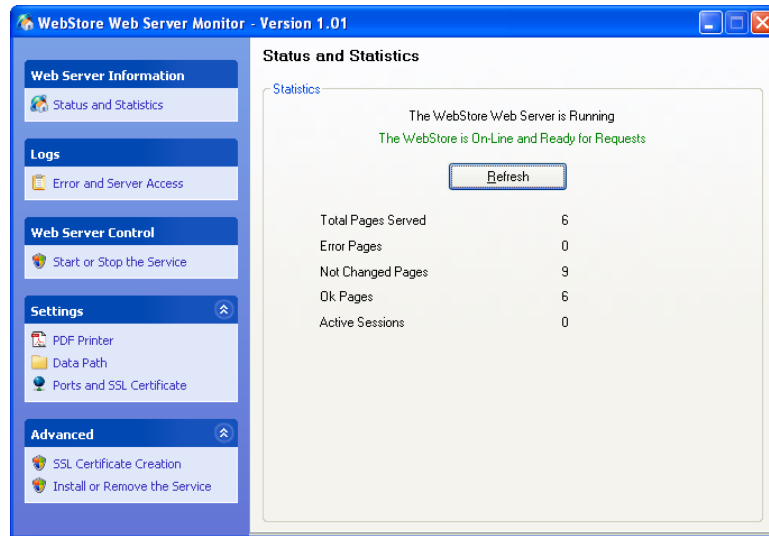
WebStore Web Server Monitor - Version 1.01

Web Server Information
Status and Statistics

Logs
Error and Server Access

Web Server Control
Start or Stop the Service

Settings
PDF Printer
Data Path
Ports and SSL Certificate

Advanced
SSL Certificate Creation
Install or Remove the Service

Status and Statistics

Statistics

The WebStore Web Server is Running
The WebStore is On-Line and Ready for Requests

Refresh

| | |
|---|---|
| Total Pages Served | 6 |
| Error Pages | 0 |
| Not Changed Pages | 9 |
| Ok Pages | 6 |
| Active Sessions | 0 |